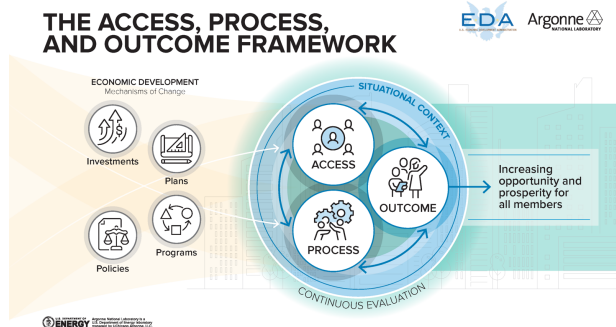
THE ACCESS, PROCESS, AND OUTCOME FRAMEWORK

EDA
U.S. ECONOMIC DEVELOPMENT ADMINISTRATION

Argonne
NATIONAL LABORATORY

ECONOMIC DEVELOPMENT
Mechanisms of Change

Investments

Plans

Policies

Programs

SITUATIONAL CONTEXT

ACCESS

PROCESS

OUTCOME

CONTINUOUS EVALUATION

Increasing opportunity and prosperity for all members

U.S. DEPARTMENT OF ENERGY

Argonne National Laboratory is a U.S. Department of Energy laboratory managed by UChicago Argonne, LLC.